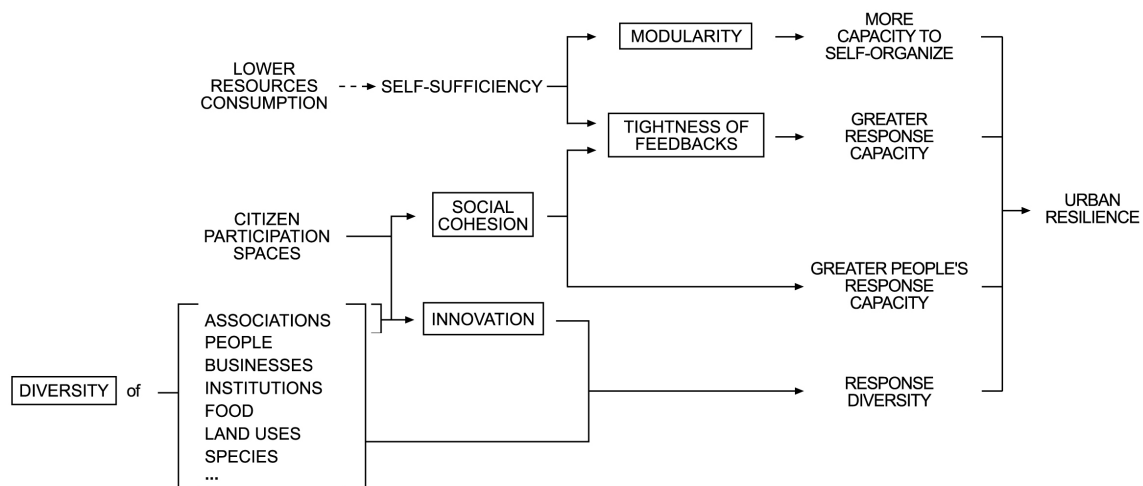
LOWER RESOURCES CONSUMPTION

SELF-SUFFICIENCY

MODULARITY

MORE CAPACITY TO SELF-ORGANIZE

TIGHTNESS OF FEEDBACKS

GREATER RESPONSE CAPACITY

CITIZEN PARTICIPATION SPACES

SOCIAL COHESION

URBAN RESILIENCE

GREATER PEOPLE'S RESPONSE CAPACITY

INNOVATION

DIVERSITY of

ASSOCIATIONS
PEOPLE
BUSINESSES
INSTITUTIONS
FOOD
LAND USES
SPECIES
...

RESPONSE DIVERSITY